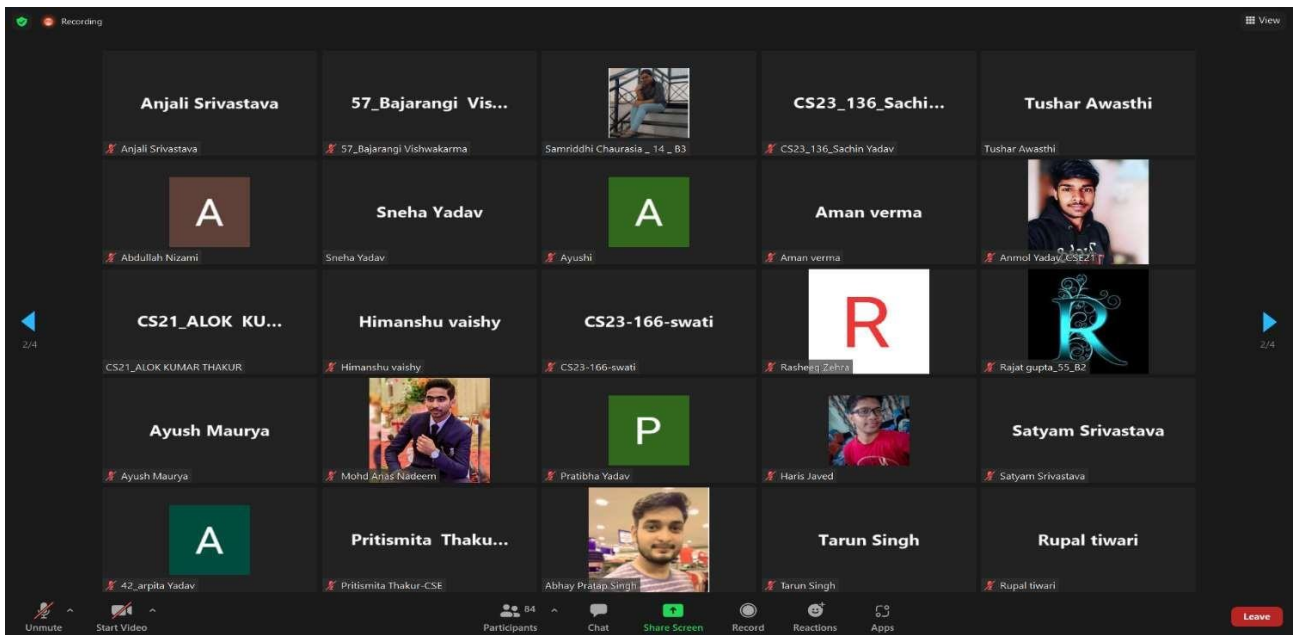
Recording

View

Anjali Srivastava
Anjali Srivastava

57_Bajarangi Vis...
57_Bajarangi Vishwakarma

Samriddhi Chaurasia _ 14 _ B3

CS23_136_Sachi...
CS23_136_Sachin Yadav

Tushar Awasthi
Tushar Awasthi

A
Abdullah Nizami

Sneha Yadav
Sneha Yadav

A
Ayushi

Aman verma
Aman verma

Anmol Yadav_CSE21

2/4

CS21_ALOK KU...
CS21_ALOK KUMAR THAKUR

Himanshu vaishy
Himanshu vaishy

CS23-166-swati
CS23-166-swati

R
Rasheeq Zehra

R
Rajat gupta_55_B2

2/4

Ayush Maurya
Ayush Maurya

Mohd Anas Nadeem

P
Pratibha Yadav

Haris Javed

Satyam Srivastava
Satyam Srivastava

A
42_arpita Yadav

Pritismita Thaku...
Pritismita Thakur-CSE

Abhay Pratap Singh

Tarun Singh
Tarun Singh

Rupal tiwari
Rupal tiwari

Unmute
Start Video
84
Participants
Chat
Share Screen
Record
Reactions
Apps
Leave